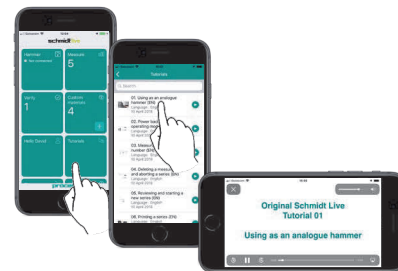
schmidt live

Hammer
Not connected

Measure
5

Verify
1

Custom material
4

Hello Daniel

Tutorials

proceq

Tutorials

Search

01. Using as an analogue hammer (EN)
Language - English
02 April 2019

02. Power trace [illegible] operating mo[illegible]

03. Measure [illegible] number (EN)

04. Deleting a measu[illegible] and aborting a series (EN)
Language - English

05. Reviewing and starting a new series (EN)
Language - English

06. Printing a series (EN)

Original Schmidt Live
Tutorial 01

Using as an analogue hammer